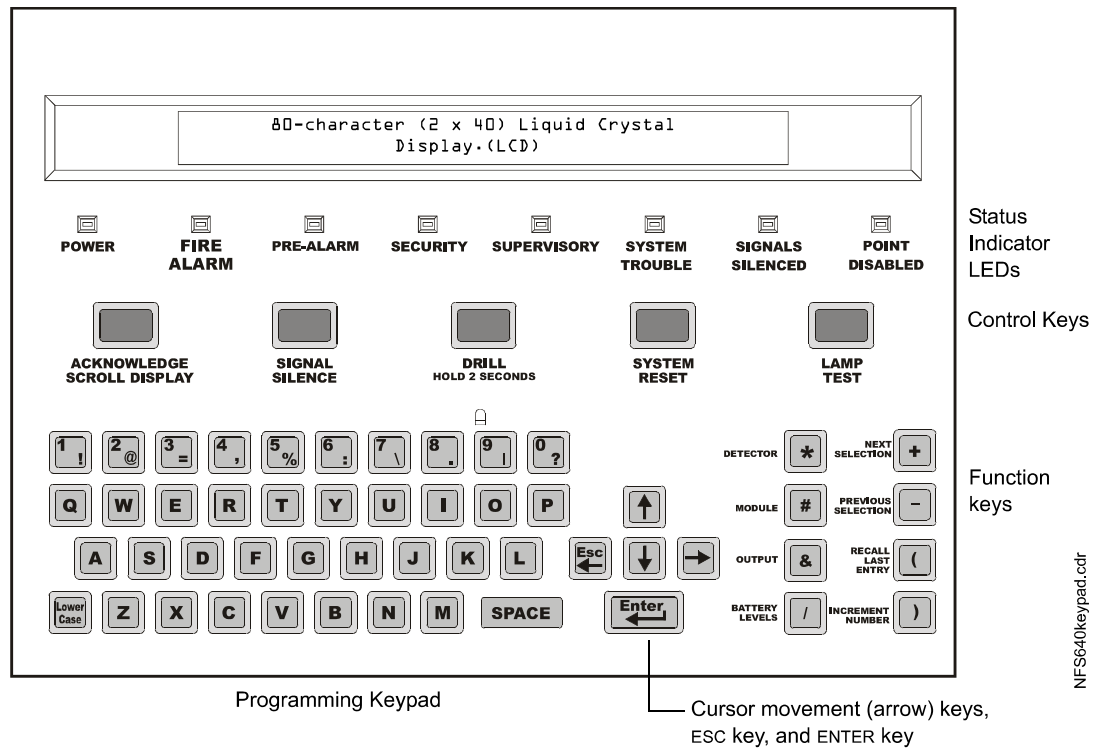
80-character (2 x 40) Liquid Crystal Display.(LCD)

POWER
FIRE ALARM
PRE-ALARM
SECURITY
SUPERVISORY
SYSTEM TROUBLE
SIGNALS SILENCED
POINT DISABLED

Status Indicator LEDs

ACKNOWLEDGE SCROLL DISPLAY
SIGNAL SILENCE
DRILL HOLD 2 SECONDS
SYSTEM RESET
LAMP TEST

Control Keys

1 ! 2 @ 3 = 4 , 5 % 6 : 7 \ 8 . 9 | 0 ?
Q W E R T Y U I O P
A S D F G H J K L
Lower Case Z X C V B N M SPACE
Esc Enter

DETECTOR *
NEXT SELECTION +
MODULE #
PREVIOUS SELECTION –
OUTPUT &
RECALL LAST ENTRY (
BATTERY LEVELS /
INCREMENT NUMBER )

Function keys

NFS640keypad.cdr

Programming Keypad

Cursor movement (arrow) keys, ESC key, and ENTER key